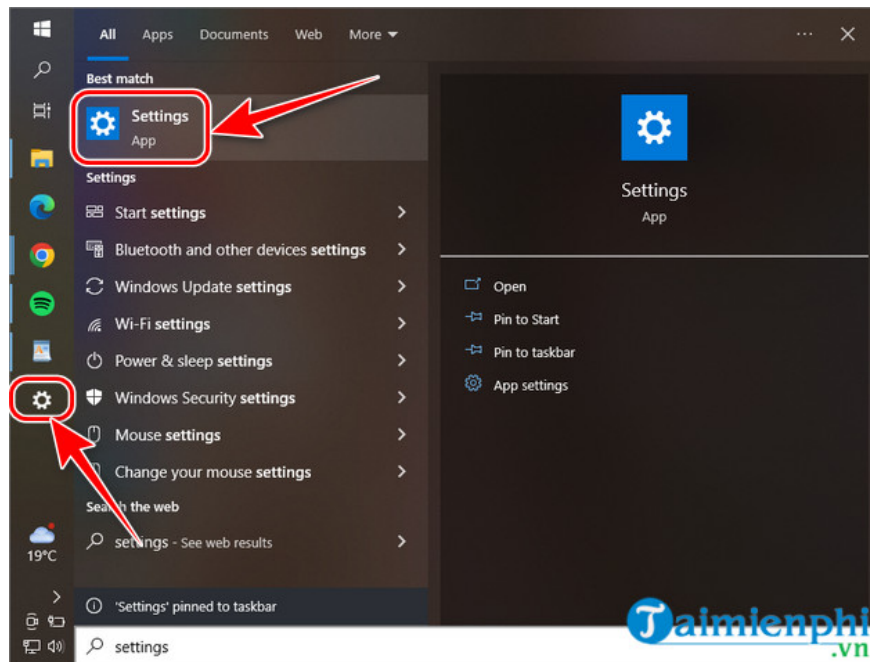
All Apps Documents Web More

Best match

Settings
App

Settings

Start settings

Bluetooth and other devices settings

Windows Update settings

Wi-Fi settings

Power & sleep settings

Windows Security settings

Mouse settings

Change your mouse settings

Search the web

settings - See web results

'Settings' pinned to taskbar

settings

Settings
App

Open

Pin to Start

Pin to taskbar

App settings

19°C

Taimienphi.vn